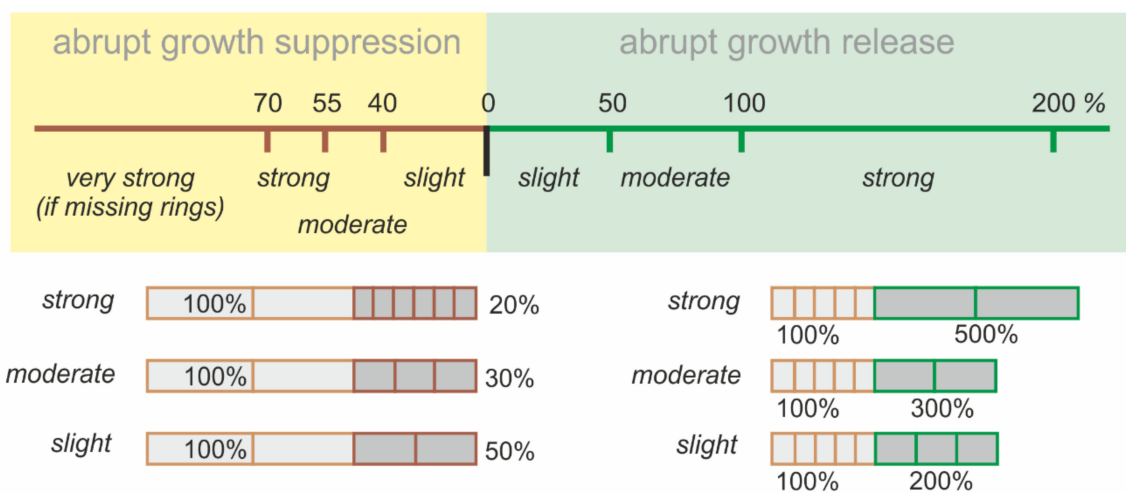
abrupt growth suppression

abrupt growth release

70 55 40 0 50 100 200 %

very strong (if missing rings)

strong

moderate

slight

slight

moderate

strong

strong 100% 20%

moderate 100% 30%

slight 100% 50%

strong 100% 500%

moderate 100% 300%

slight 100% 200%